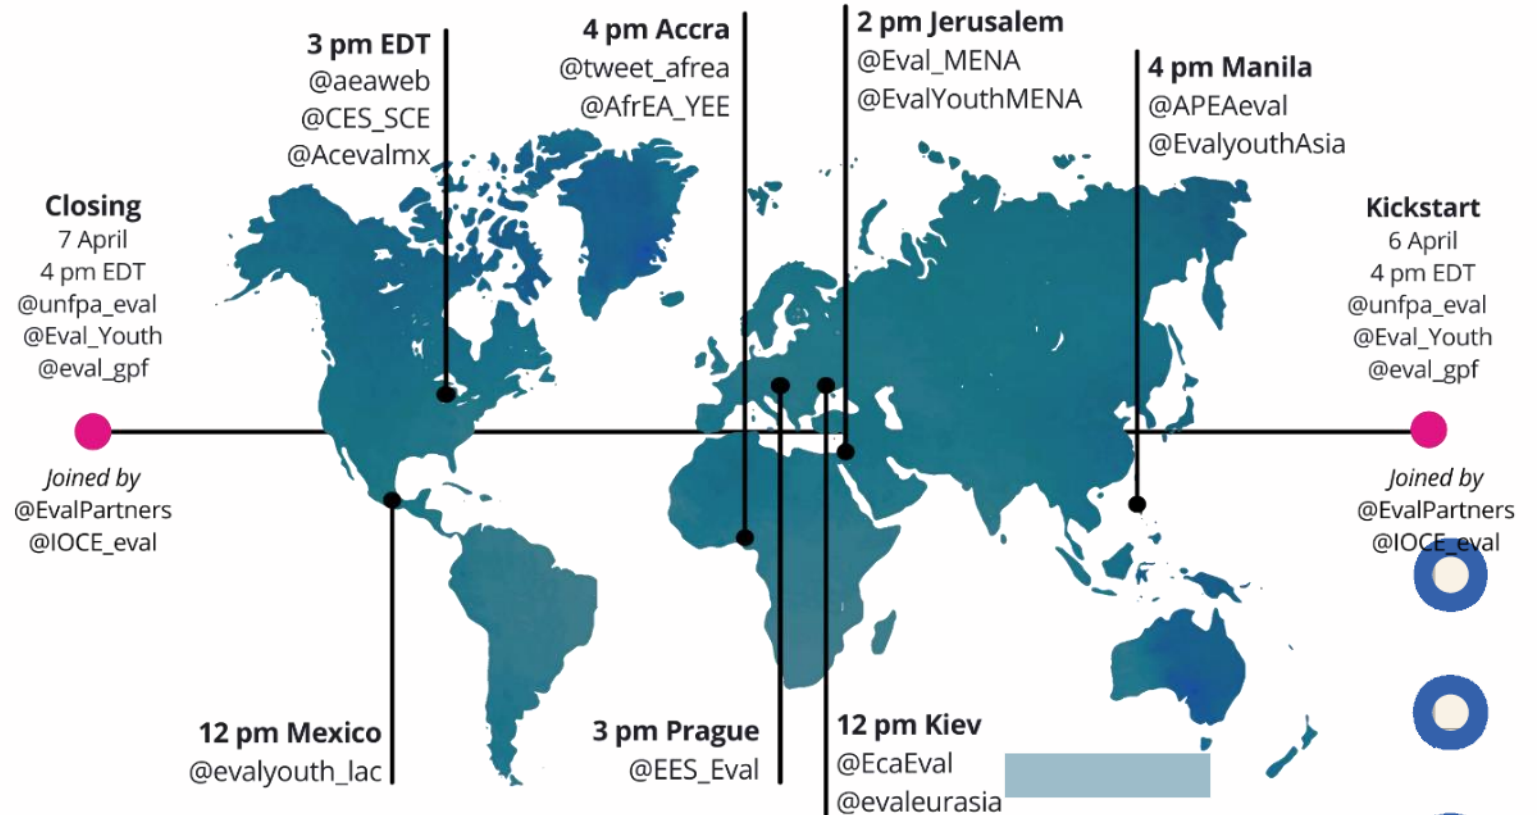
3 pm EDT
@aeaweb
@CES_SCE
@Acevalmx

4 pm Accra
@tweet_afrea
@AfrEA_YEE

2 pm Jerusalem
@Eval_MENA
@EvalYouthMENA

4 pm Manila
@APEAeval
@EvalyouthAsia

Closing
7 April
4 pm EDT
@unfpa_eval
@Eval_Youth
@eval_gpf

Joined by
@EvalPartners
@IOCE_eval

Kickstart
6 April
4 pm EDT
@unfpa_eval
@Eval_Youth
@eval_gpf

Joined by
@EvalPartners
@IOCE_eval

12 pm Mexico
@evalyouth_lac

3 pm Prague
@EES_Eval

12 pm Kiev
@EcaEval
@evaleurasia